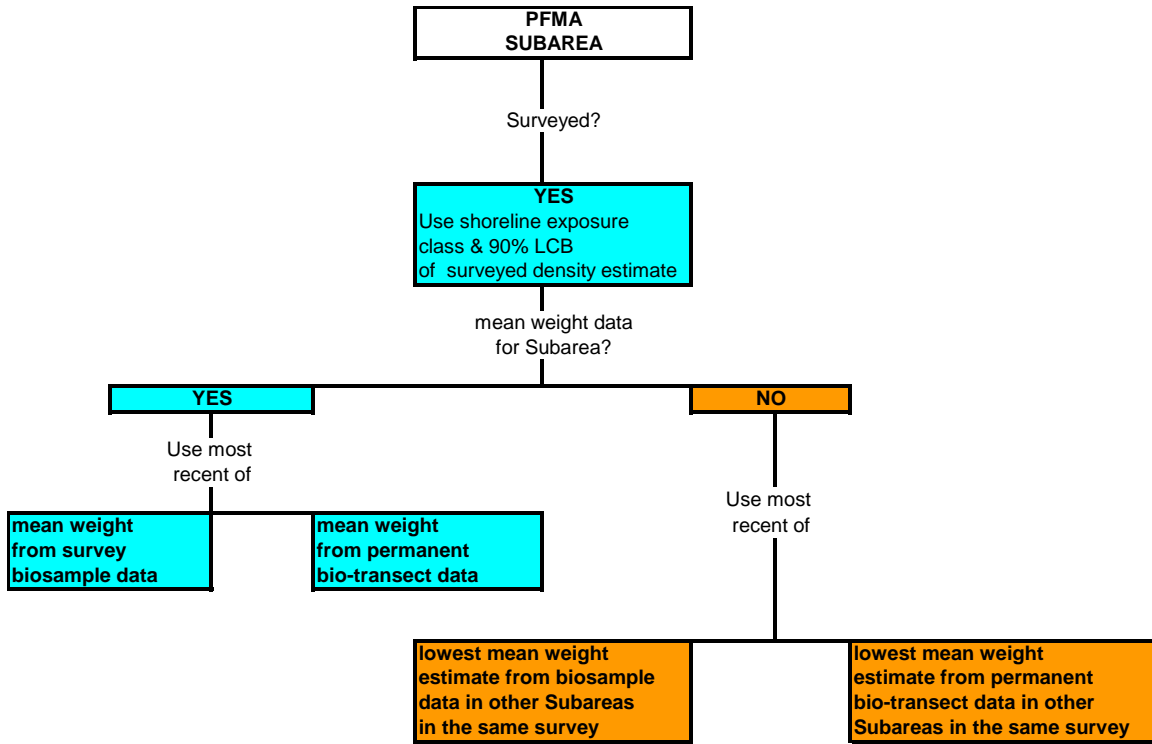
PFMA
SUBAREA

Surveyed?

YES
Use shoreline exposure class & 90% LCB of surveyed density estimate

mean weight data for Subarea?

YES

Use most recent of

mean weight from survey biosample data

mean weight from permanent bio-transect data

NO

Use most recent of

lowest mean weight estimate from biosample data in other Subareas in the same survey

lowest mean weight estimate from permanent bio-transect data in other Subareas in the same survey